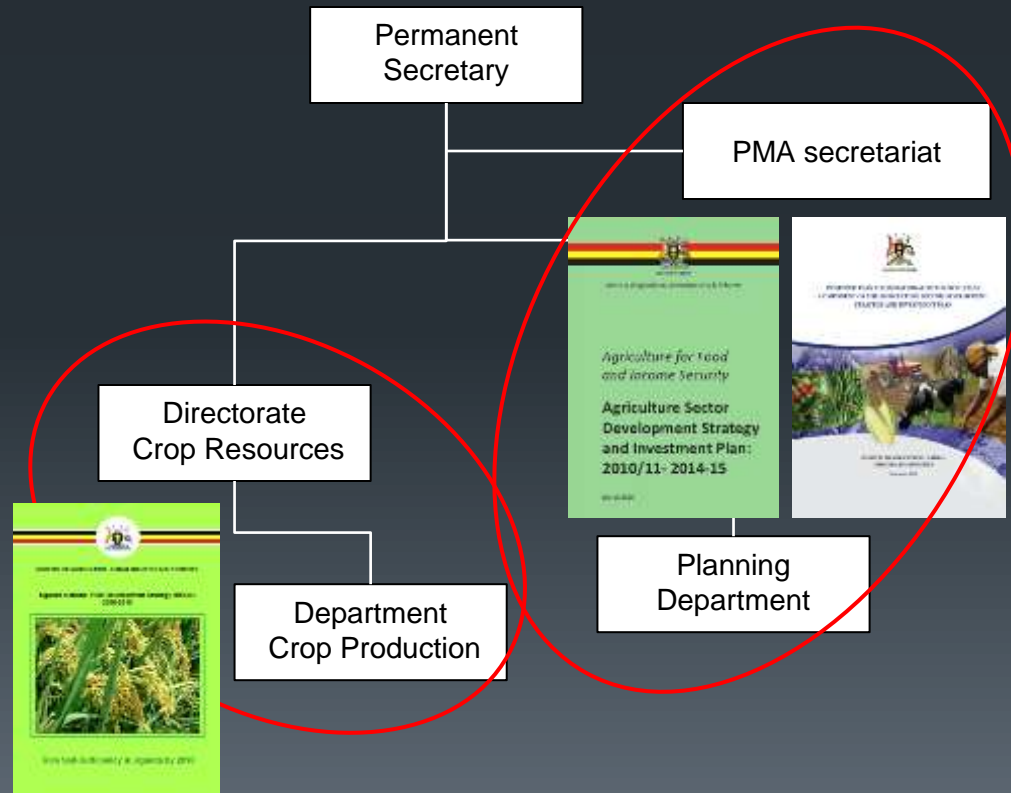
Permanent Secretary

PMA secretariat

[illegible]

Agriculture for Food and Income Security

Agriculture Sector Development Strategy and Investment Plan: 2010/11- 2014-15

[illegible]

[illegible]

Directorate Crop Resources

Department Crop Production

Planning Department

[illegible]